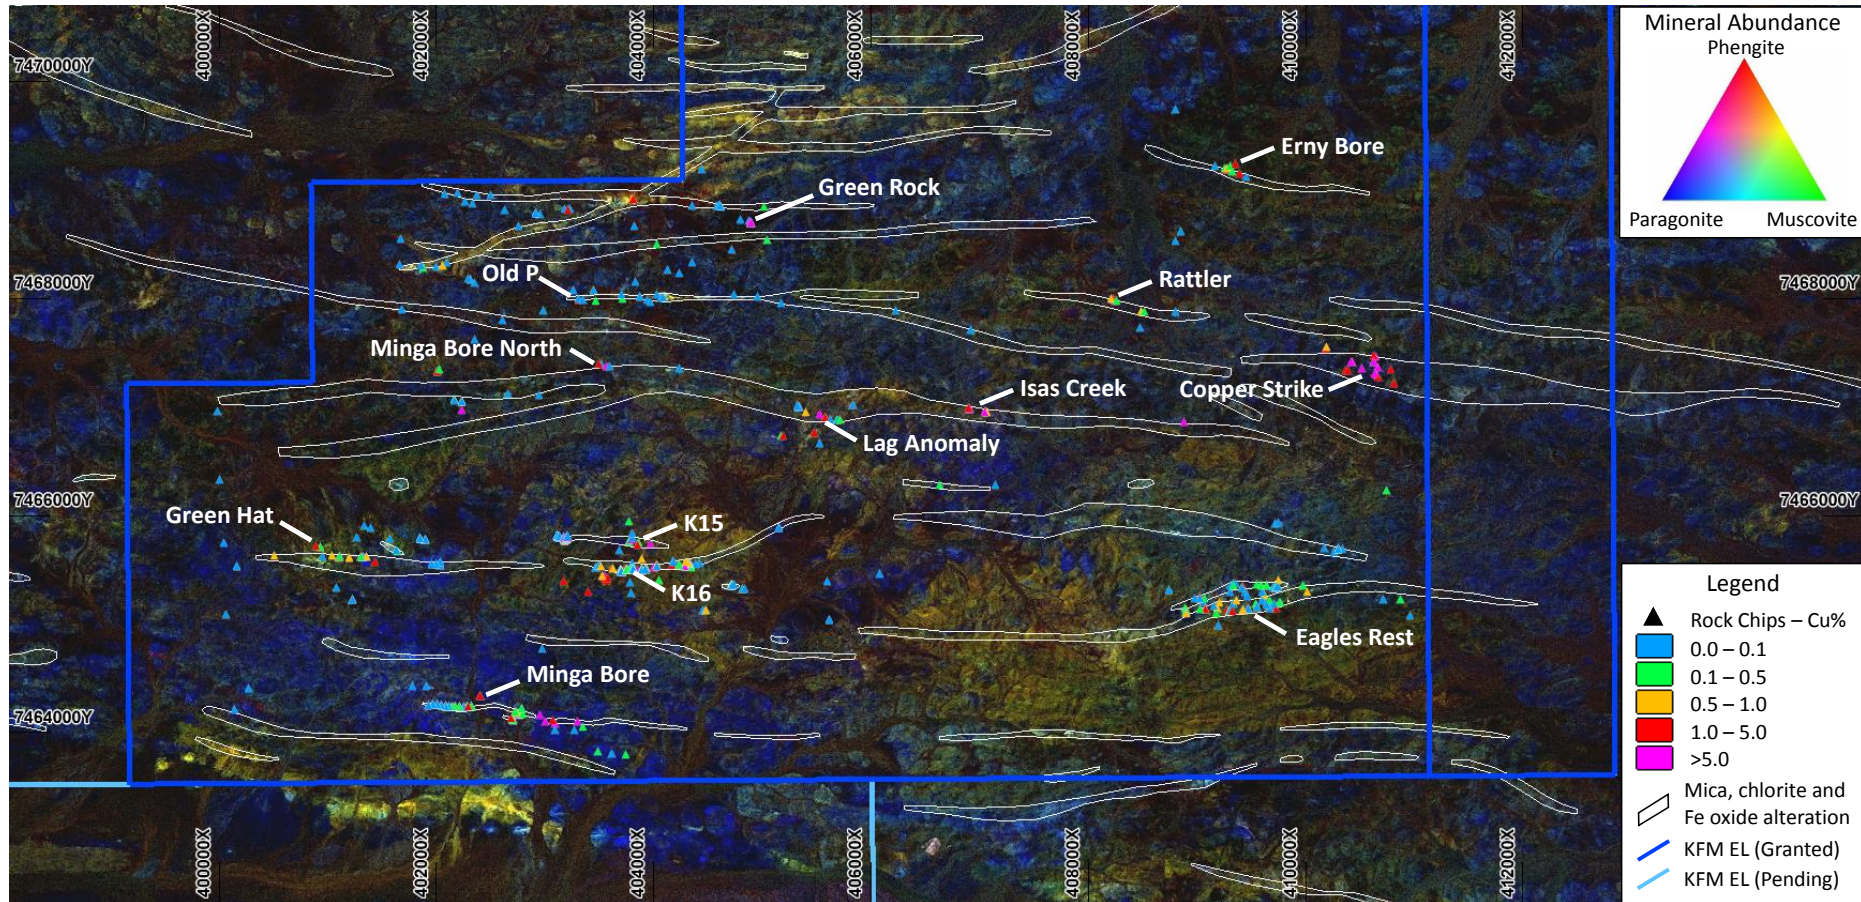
400000X
402000X
404000X
406000X
408000X
410000X
412000X

7470000Y

Mineral Abundance
Phengite
Paragonite
Muscovite

Erny Bore
Green Rock
Old P
Rattler
7468000Y
7468000Y
Minga Bore North
Isas Creek
Copper Strike
Lag Anomaly
7466000Y
7466000Y
Green Hat
K15
K16
Eagles Rest
Minga Bore
7464000Y

Legend
Rock Chips – Cu%
0.0 – 0.1
0.1 – 0.5
0.5 – 1.0
1.0 – 5.0
>5.0
Mica, chlorite and Fe oxide alteration
KFM EL (Granted)
KFM EL (Pending)

400000X
402000X
404000X
406000X
408000X
410000X
412000X